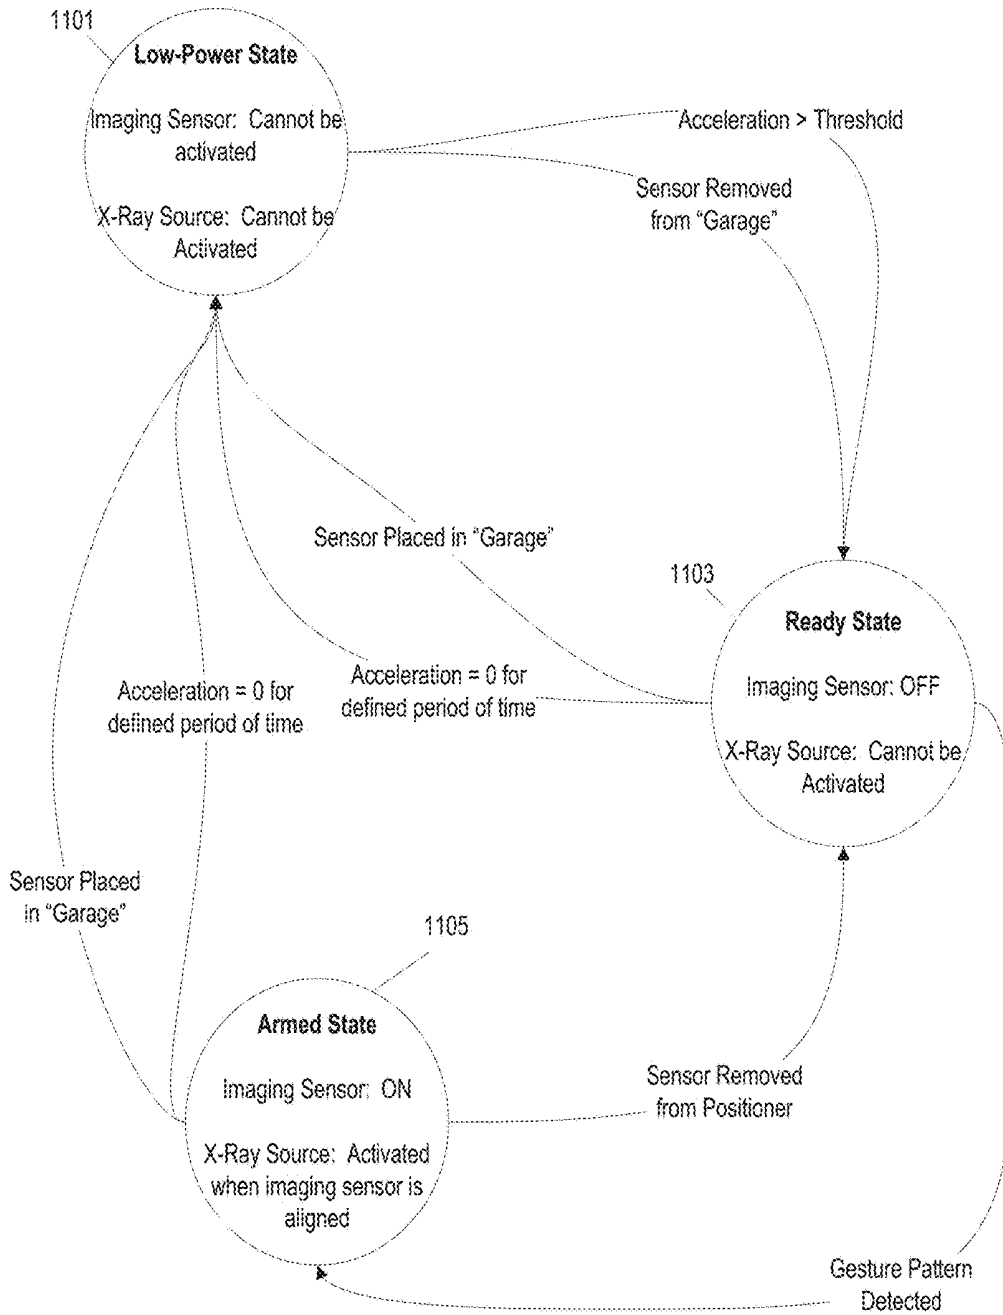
1101

Low-Power State

Imaging Sensor: Cannot be activated

X-Ray Source: Cannot be Activated

Acceleration > Threshold

Sensor Removed from "Garage"

Sensor Placed in "Garage"

1103

Ready State

Imaging Sensor: OFF

X-Ray Source: Cannot be Activated

Acceleration = 0 for defined period of time

Acceleration = 0 for defined period of time

Sensor Placed in "Garage"

1105

Armed State

Imaging Sensor: ON

X-Ray Source: Activated when imaging sensor is aligned

Sensor Removed from Positioner

Gesture Pattern Detected